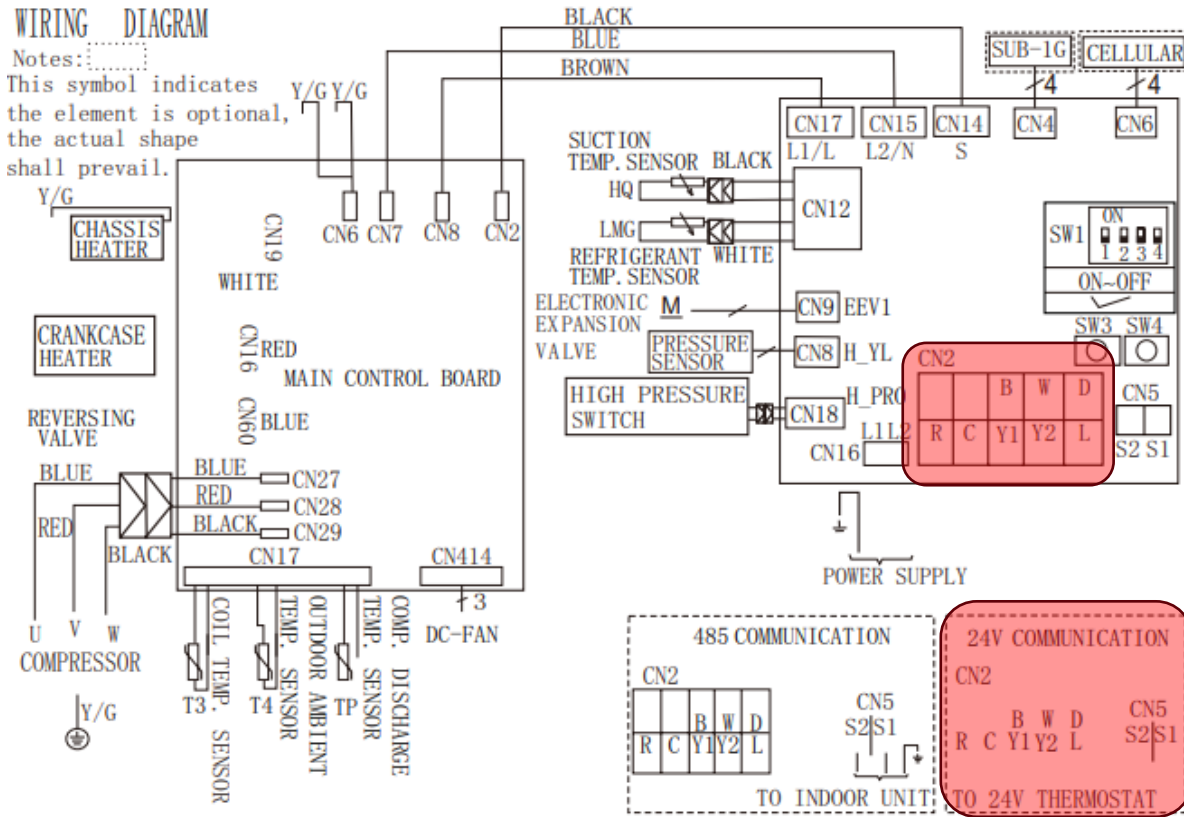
WIRING DIAGRAM

Notes:
This symbol indicates the element is optional, the actual shape shall prevail.

Y/G Y/G

BLACK
BLUE
BROWN

SUB-1G
CELLULAR
4
4

CN17 L1/L
CN15 L2/N
CN14 S
CN4
CN6

Y/G
CHASSIS HEATER

CN6 CN7 CN8 CN2

CN19
WHITE

SUCTION TEMP. SENSOR BLACK
HQ
LMG
CN12
REFRIGERANT TEMP. SENSOR WHITE

SW1 ON 1 2 3 4
ON~OFF

ELECTRONIC EXPANSION VALVE
M
CN9 EEV1

CRANKCASE HEATER

CN16 RED

PRESSURE SENSOR
CN8 H_YL

SW3 SW4

MAIN CONTROL BOARD

CN60 BLUE

HIGH PRESSURE SWITCH
CN18 H_PRO

CN2

| | | B | W | D |
|---|---|---|---|---|
| R | C | Y1 | Y2 | L |

CN5
S2 S1

L1L2
CN16

REVERSING VALVE

BLUE
RED
BLACK

BLUE CN27
RED CN28
BLACK CN29

CN17
CN414

POWER SUPPLY

U V W
COMPRESSOR
Y/G

T3 COIL TEMP. SENSOR
T4 OUTDOOR AMBIENT TEMP. SENSOR
TP COMP. DISCHARGE TEMP. SENSOR

3
DC-FAN

485 COMMUNICATION
CN2

| | | B | W | D |
|---|---|---|---|---|
| R | C | Y1 | Y2 | L |

CN5
S2 S1

TO INDOOR UNIT

24V COMMUNICATION
CN2
R C B Y1 W Y2 D L
CN5
S2 S1
TO 24V THERMOSTAT